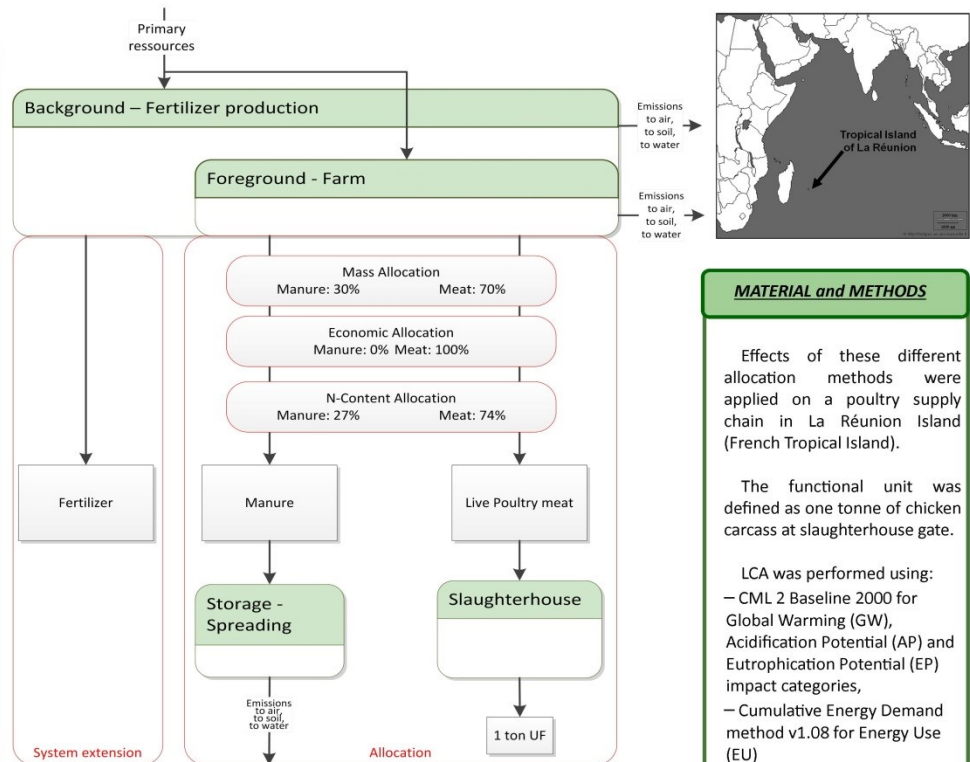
Primary ressources

Background – Fertilizer production

Emissions to air, to soil, to water

Foreground - Farm

Emissions to air, to soil, to water

Tropical Island of La Réunion

Mass Allocation
Manure: 30% Meat: 70%

Economic Allocation
Manure: 0% Meat: 100%

N-Content Allocation
Manure: 27% Meat: 74%

Fertilizer

Manure

Live Poultry meat

Storage - Spreading

Slaughterhouse

Emissions to air, to soil, to water

1 ton UF

System extension

Allocation

MATERIAL and METHODS

Effects of these different allocation methods were applied on a poultry supply chain in La Réunion Island (French Tropical Island).

The functional unit was defined as one tonne of chicken carcass at slaughterhouse gate.

LCA was performed using:
– CML 2 Baseline 2000 for Global Warming (GW), Acidification Potential (AP) and Eutrophication Potential (EP) impact categories,
– Cumulative Energy Demand method v1.08 for Energy Use (EU)